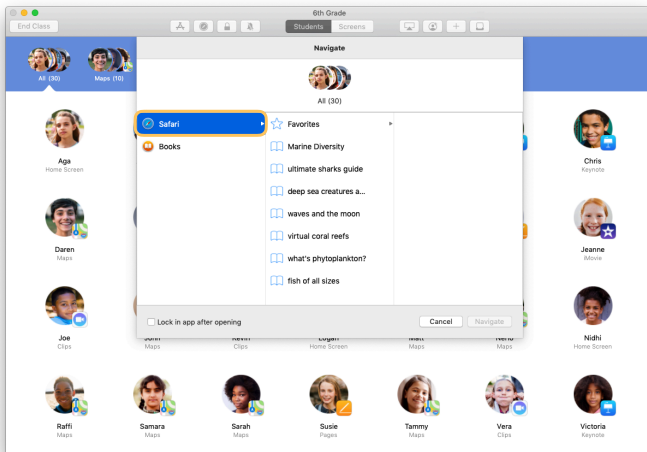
6th Grade

End Class

Students Screens

All (30)

Maps (10)

Navigate

All (30)

Safari

Books

Favorites

Marine Diversity

ultimate sharks guide

deep sea creatures a...

waves and the moon

virtual coral reefs

what's phytoplankton?

fish of all sizes

Lock in app after opening

Cancel

Navigate

Aga
Home Screen

Chris
Keynote

Daren
Maps

Jeanne
iMovie

Joe
Clips

John
Maps

Kevin
Clips

Logan
Home Screen

Matt
Maps

Nena
Clips

Nidhi
Home Screen

Raffi
Maps

Samara
Maps

Sarah
Maps

Susie
Pages

Tammy
Maps

Vera
Clips

Victoria
Keynote